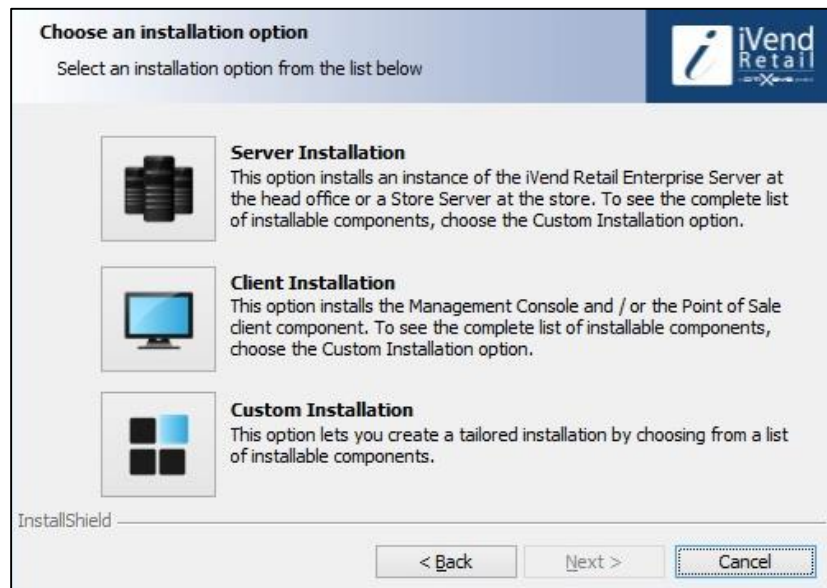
Choose an installation option

Select an installation option from the list below

iVend Retail

Server Installation
This option installs an instance of the iVend Retail Enterprise Server at the head office or a Store Server at the store. To see the complete list of installable components, choose the Custom Installation option.

Client Installation
This option installs the Management Console and / or the Point of Sale client component. To see the complete list of installable components, choose the Custom Installation option.

Custom Installation
This option lets you create a tailored installation by choosing from a list of installable components.

InstallShield

< Back
Next >
Cancel